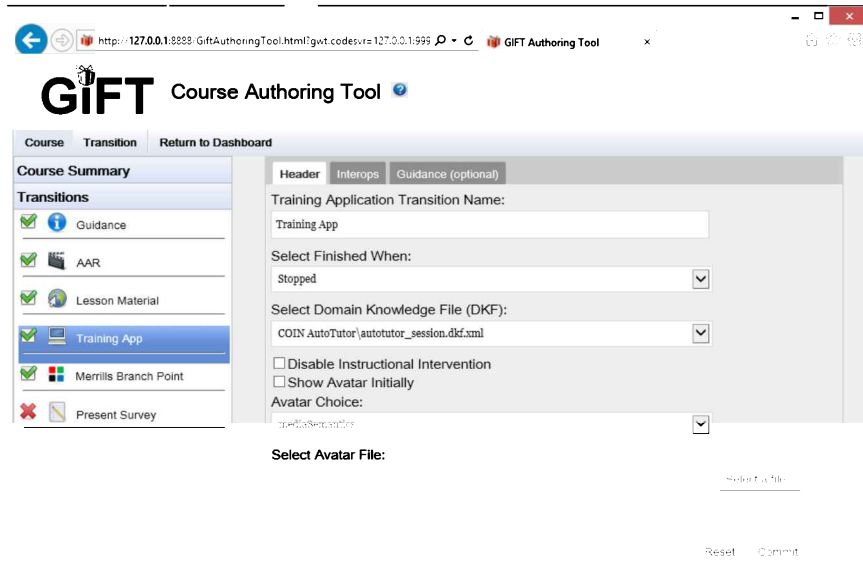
http://127.0.0.1:8888/GiftAuthoringTool.html?gwt.codesvr=127.0.0.1:999 GIFT Authoring Tool ×

GIFT Course Authoring Tool

Course Transition Return to Dashboard

Course Summary

Transitions

Guidance

AAR

Lesson Material

Training App

Merrills Branch Point

Present Survey

Header Interops Guidance (optional)

Training Application Transition Name:

Training App

Select Finished When:

Stopped

Select Domain Knowledge File (DKF):

COIN AutoTutor\autotutor_session.dkf.xml

Disable Instructional Intervention

Show Avatar Initially

Avatar Choice:

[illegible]

Select Avatar File:

Select a file

Reset Commit